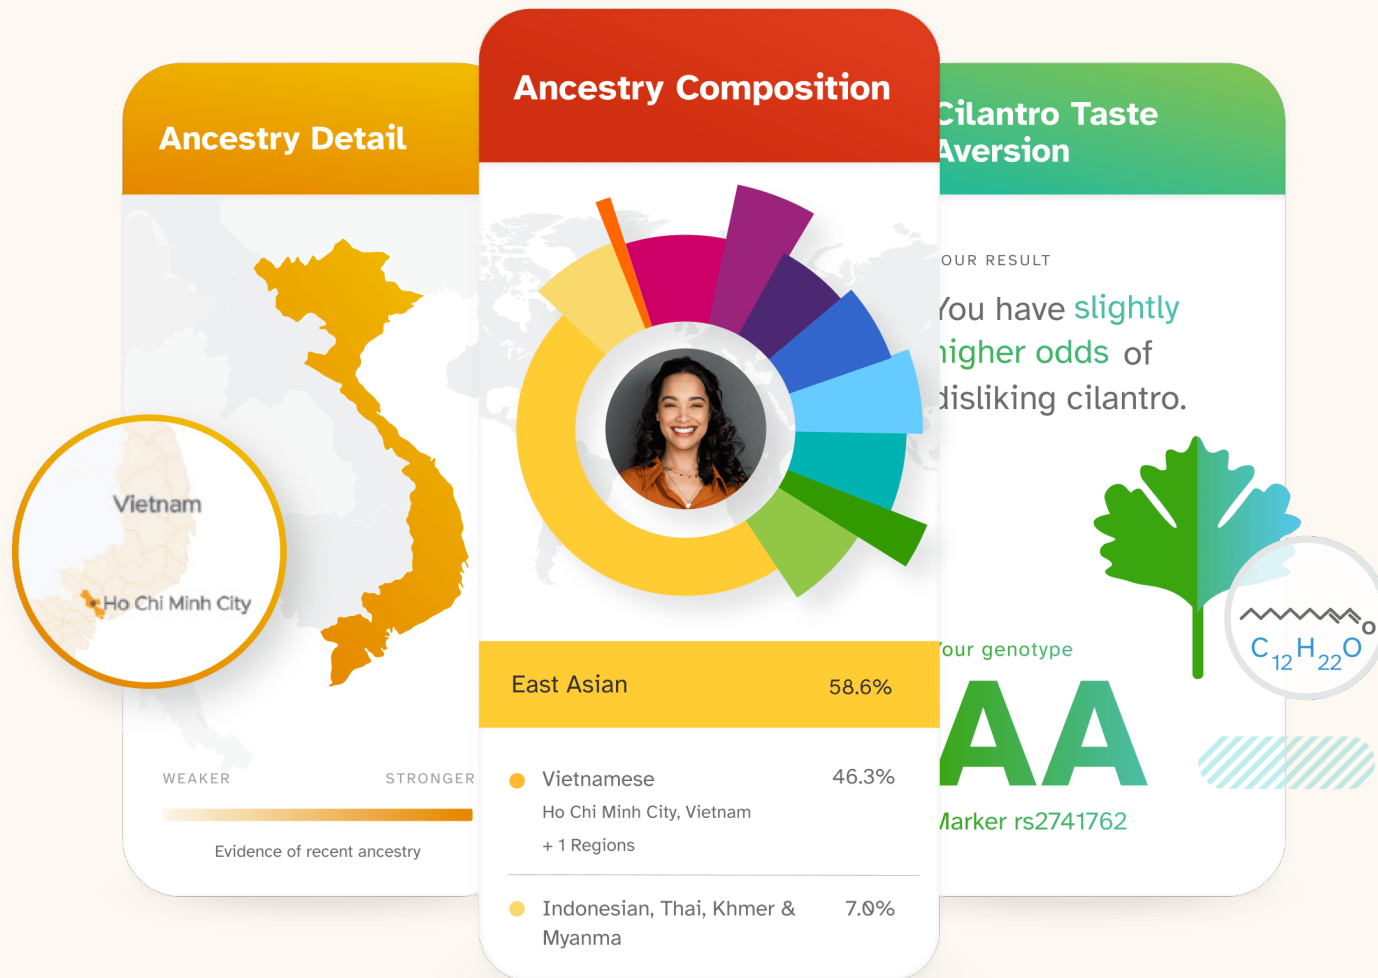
Ancestry Detail

Vietnam

Ho Chi Minh City

WEAKER STRONGER

Evidence of recent ancestry

Ancestry Composition

East Asian 58.6%

Vietnamese 46.3%

Ho Chi Minh City, Vietnam

+ 1 Regions

Indonesian, Thai, Khmer & Myanma 7.0%

Cilantro Taste Aversion

OUR RESULT

You have slightly higher odds of disliking cilantro.

$C_{12}H_{22}O$

Your genotype

AA

Marker rs2741762